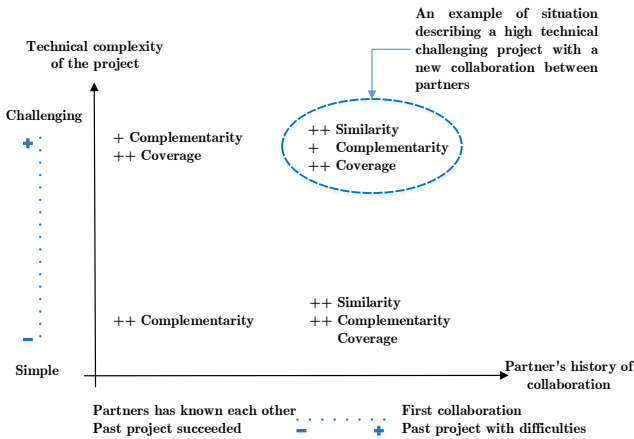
An example of situation describing a high technical challenging project with a new collaboration between partners

Technical complexity of the project

Challenging

+

+ Complementarity
++ Coverage

++ Similarity
+ Complementarity
++ Coverage

++ Complementarity

++ Similarity
++ Complementarity
Coverage

−

Simple

Partner's history of collaboration

Partners has known each other
Past project succeeded

−

+

First collaboration
Past project with difficulties